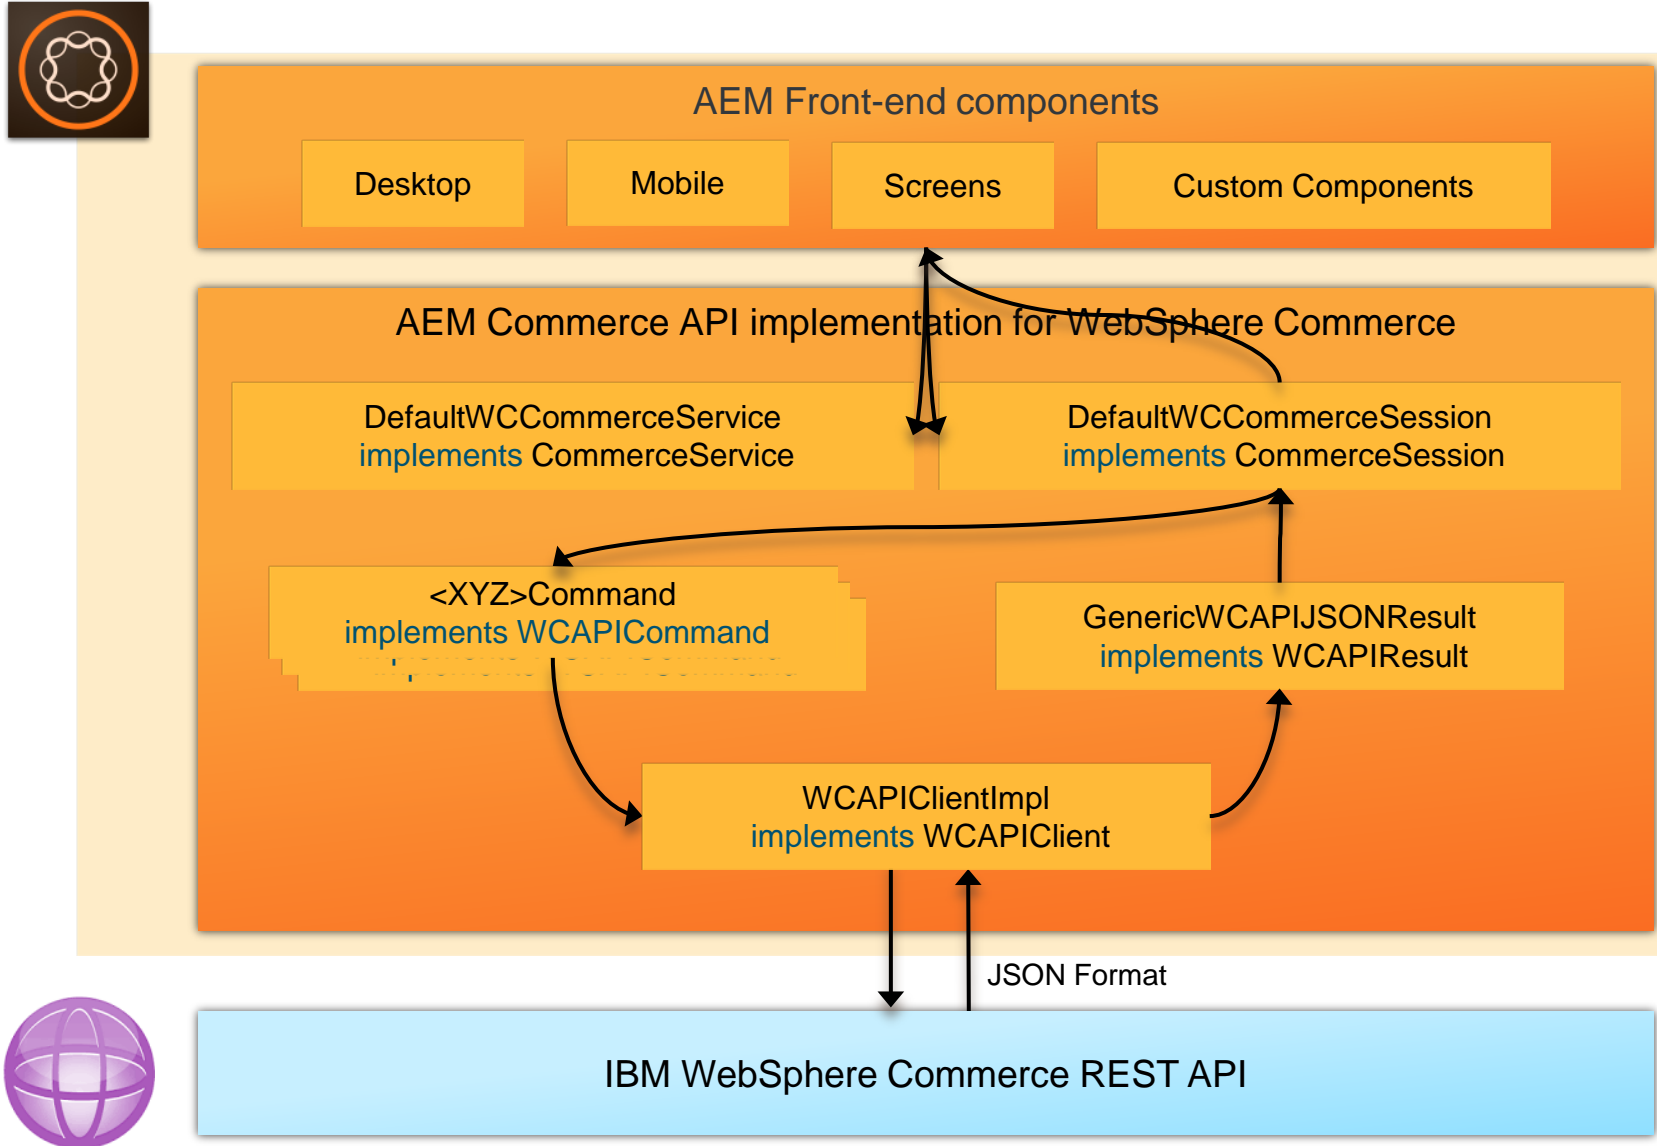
AEM Front-end components

Desktop

Mobile

Screens

Custom Components

AEM Commerce API implementation for WebSphere Commerce

DefaultWCCommerceService implements CommerceService

DefaultWCCommerceSession implements CommerceSession

<XYZ>Command implements WCAPICommand

GenericWCAPIJSONResult implements WCAPIResult

WCAPIClientImpl implements WCAPIClient

JSON Format

IBM WebSphere Commerce REST API